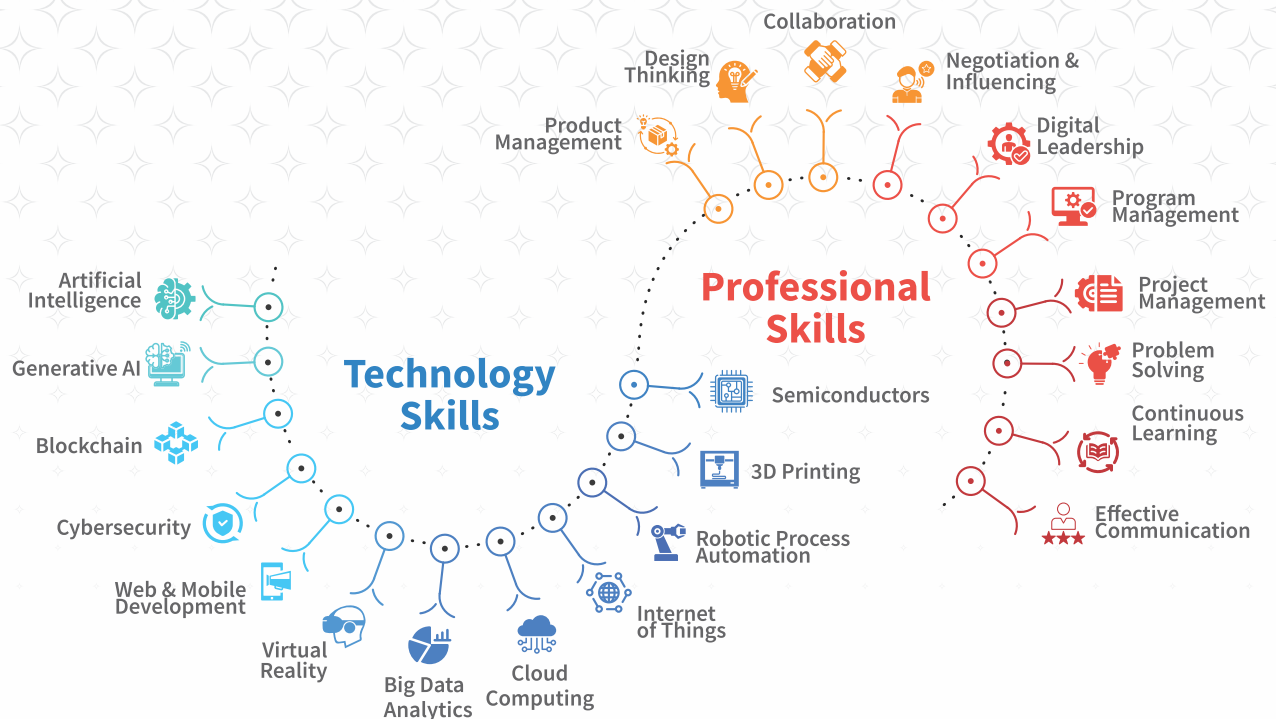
Collaboration

Design Thinking

Negotiation & Influencing

Product Management

Digital Leadership

Program Management

Professional Skills

Project Management

Problem Solving

Continuous Learning

Effective Communication

Artificial Intelligence

Generative AI

Blockchain

Cybersecurity

Web & Mobile Development

Virtual Reality

Big Data Analytics

Cloud Computing

Internet of Things

Robotic Process Automation

3D Printing

Semiconductors

Technology Skills